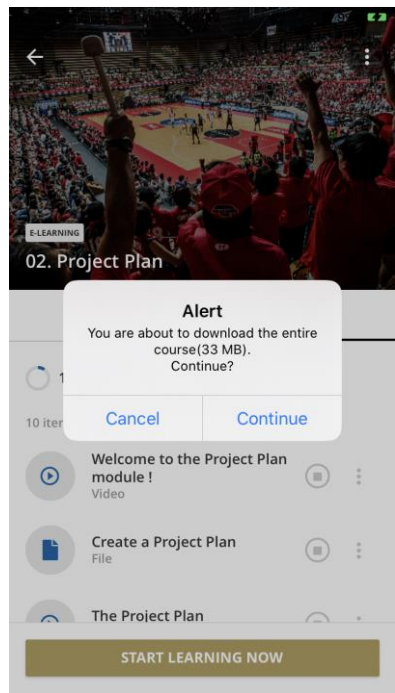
E-LEARNING

02. Project Plan

Alert

You are about to download the entire course(33 MB). Continue?

Cancel

Continue

1

10 iter

Welcome to the Project Plan module !

Video

Create a Project Plan

File

The Project Plan

START LEARNING NOW